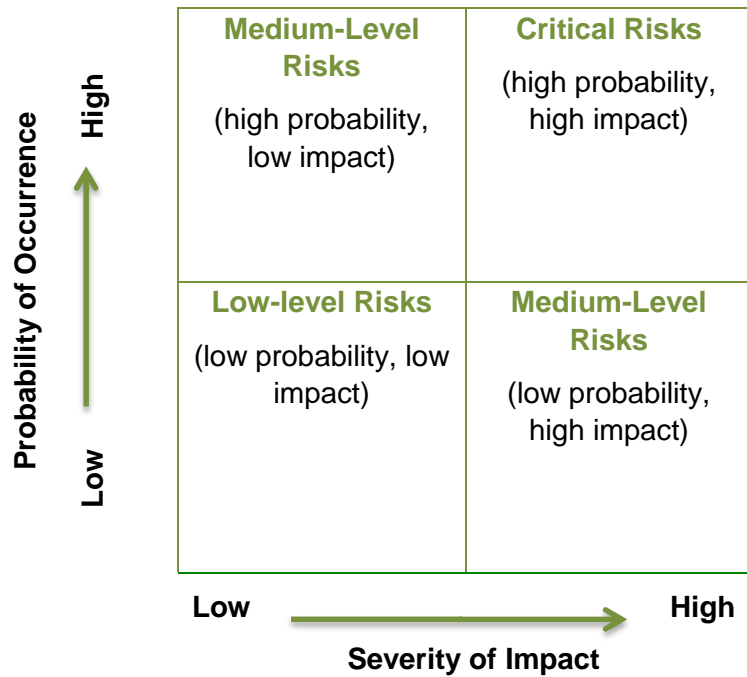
Probability of Occurrence

High

Low

| Medium-Level Risks (high probability, low impact) | Critical Risks (high probability, high impact) |
|---|---|
| Low-level Risks (low probability, low impact) | Medium-Level Risks (low probability, high impact) |

Low

High

Severity of Impact